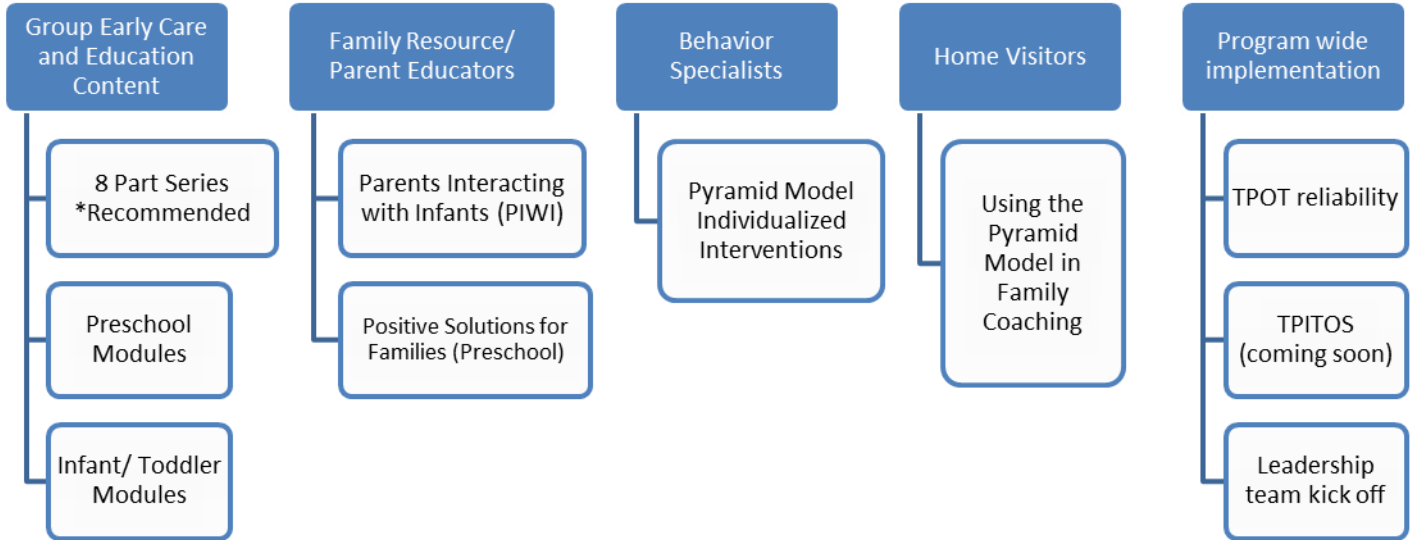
Group Early Care and Education Content

8 Part Series *Recommended

Preschool Modules

Infant/ Toddler Modules

Family Resource/ Parent Educators

Parents Interacting with Infants (PIWI)

Positive Solutions for Families (Preschool)

Behavior Specialists

Pyramid Model Individualized Interventions

Home Visitors

Using the Pyramid Model in Family Coaching

Program wide implementation

TPOT reliability

TPITOS (coming soon)

Leadership team kick off